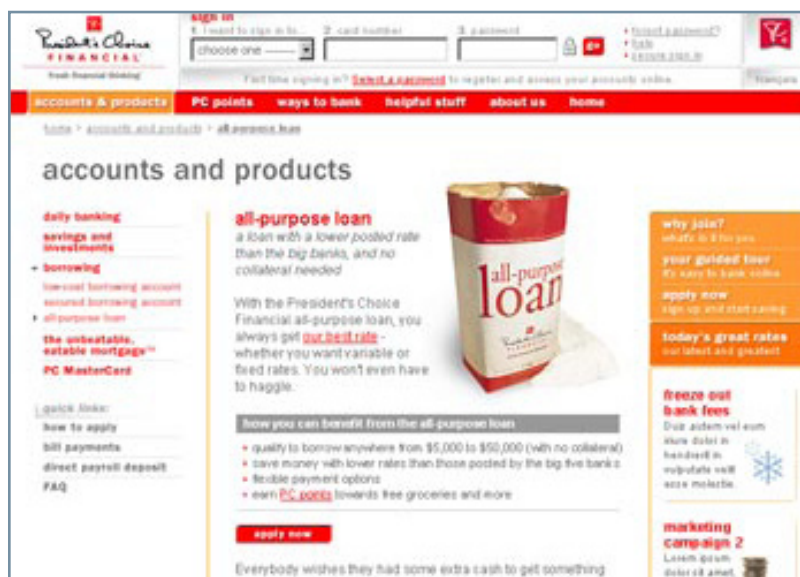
President's Choice FINANCIAL
Fresh financial thinking

sign in
1. I want to sign in to...
choose one
2. card number
3. password
go
forgot password?
help
secure sign in

First time signing in? Select a password to register and access your accounts online.

Français

accounts & products
PC points
ways to bank
helpful stuff
about us
home

home > accounts and products > all-purpose loan

accounts and products

daily banking
savings and investments
borrowing
low-cost borrowing account
secured borrowing account
all-purpose loan
the unbeatable, eatable mortgage™
PC MasterCard

quick links:
how to apply
bill payments
direct payroll deposit
FAQ

all-purpose loan
a loan with a lower posted rate than the big banks, and no collateral needed

all-purpose loan

With the President's Choice Financial all-purpose loan, you always get our best rate - whether you want variable or fixed rates. You won't even have to haggle.

how you can benefit from the all-purpose loan
• qualify to borrow anywhere from $5,000 to $50,000 (with no collateral)
• save money with lower rates than those posted by the big five banks
• flexible payment options
• earn PC points towards free groceries and more

apply now

Everybody wishes they had some extra cash to get something

why join?
what's in it for you
your guided tour
it's easy to bank online
apply now
sign up and start saving
today's great rates
our latest and greatest

freeze out bank fees
Duis autem vel eum iriure dolor in hendrerit in vulputate velit esse molestie.

marketing campaign 2
Lorem ipsum dolor sit amet,